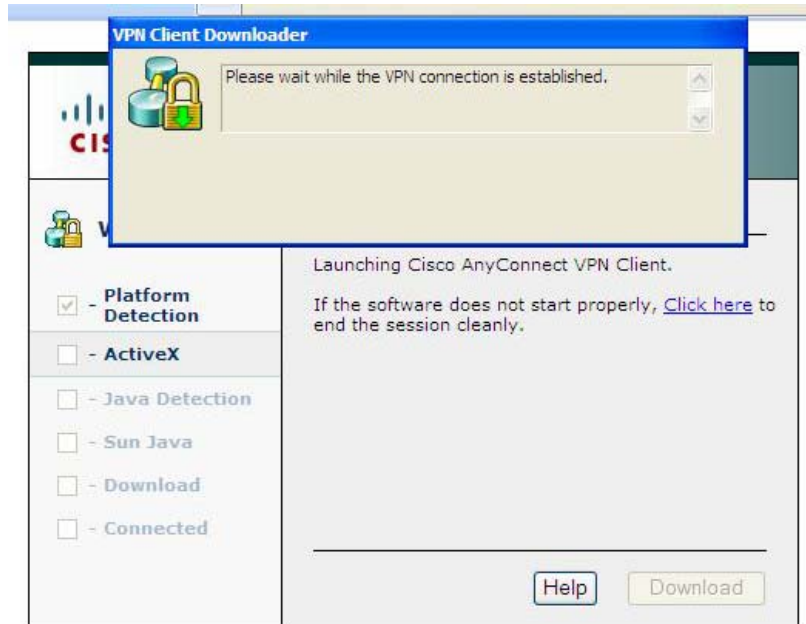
VPN Client Downloader

Please wait while the VPN connection is established.

CIS

W

Launching Cisco AnyConnect VPN Client.

If the software does not start properly, Click here to end the session cleanly.

- Platform Detection

- ActiveX

- Java Detection

- Sun Java

- Download

- Connected

Help

Download